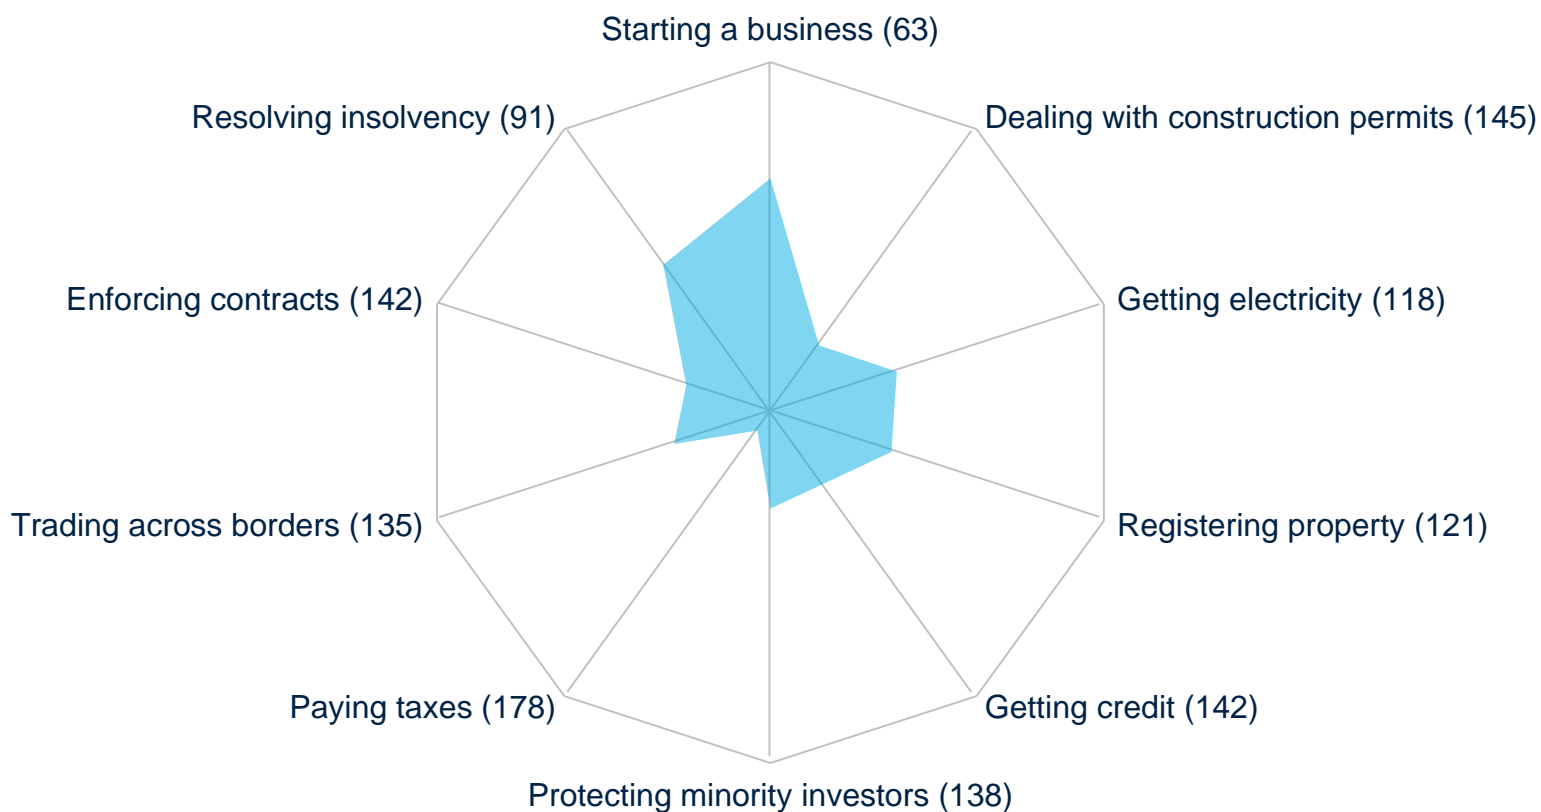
Starting a business (63)

Dealing with construction permits (145)

Getting electricity (118)

Registering property (121)

Getting credit (142)

Protecting minority investors (138)

Paying taxes (178)

Trading across borders (135)

Enforcing contracts (142)

Resolving insolvency (91)